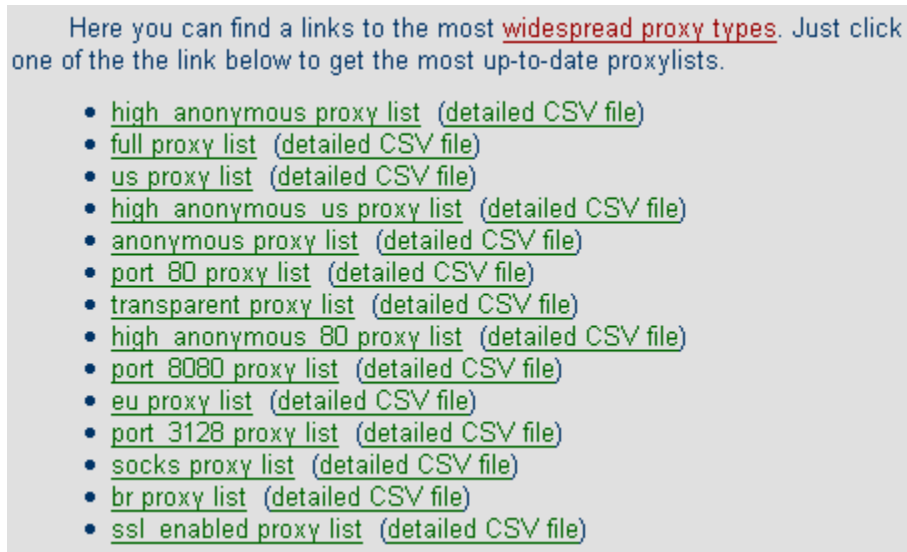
Here you can find a links to the most widespread proxy types. Just click one of the the link below to get the most up-to-date proxylists.

- high anonymous proxy list (detailed CSV file)
- full proxy list (detailed CSV file)
- us proxy list (detailed CSV file)
- high anonymous us proxy list (detailed CSV file)
- anonymous proxy list (detailed CSV file)
- port 80 proxy list (detailed CSV file)
- transparent proxy list (detailed CSV file)
- high anonymous 80 proxy list (detailed CSV file)
- port 8080 proxy list (detailed CSV file)
- eu proxy list (detailed CSV file)
- port 3128 proxy list (detailed CSV file)
- socks proxy list (detailed CSV file)
- br proxy list (detailed CSV file)
- ssl enabled proxy list (detailed CSV file)